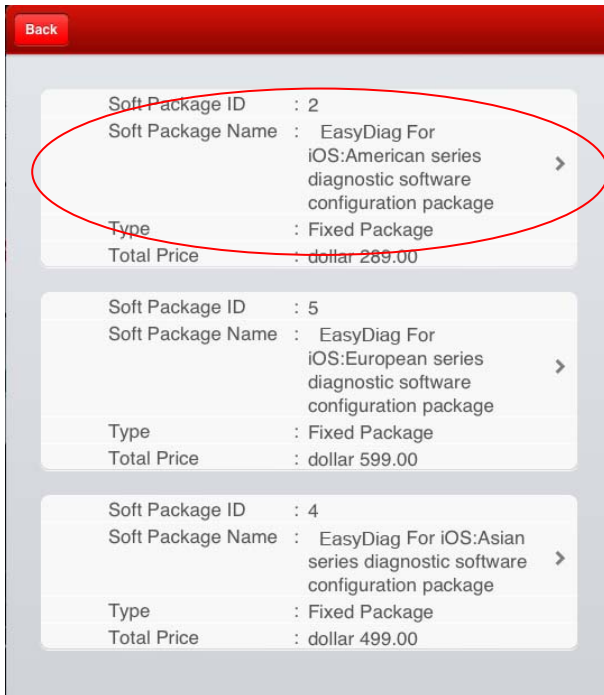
Back

Soft Package ID : 2
Soft Package Name : EasyDiag For iOS:American series diagnostic software configuration package
Type : Fixed Package
Total Price : dollar 289.00

Soft Package ID : 5
Soft Package Name : EasyDiag For iOS:European series diagnostic software configuration package
Type : Fixed Package
Total Price : dollar 599.00

Soft Package ID : 4
Soft Package Name : EasyDiag For iOS:Asian series diagnostic software configuration package
Type : Fixed Package
Total Price : dollar 499.00